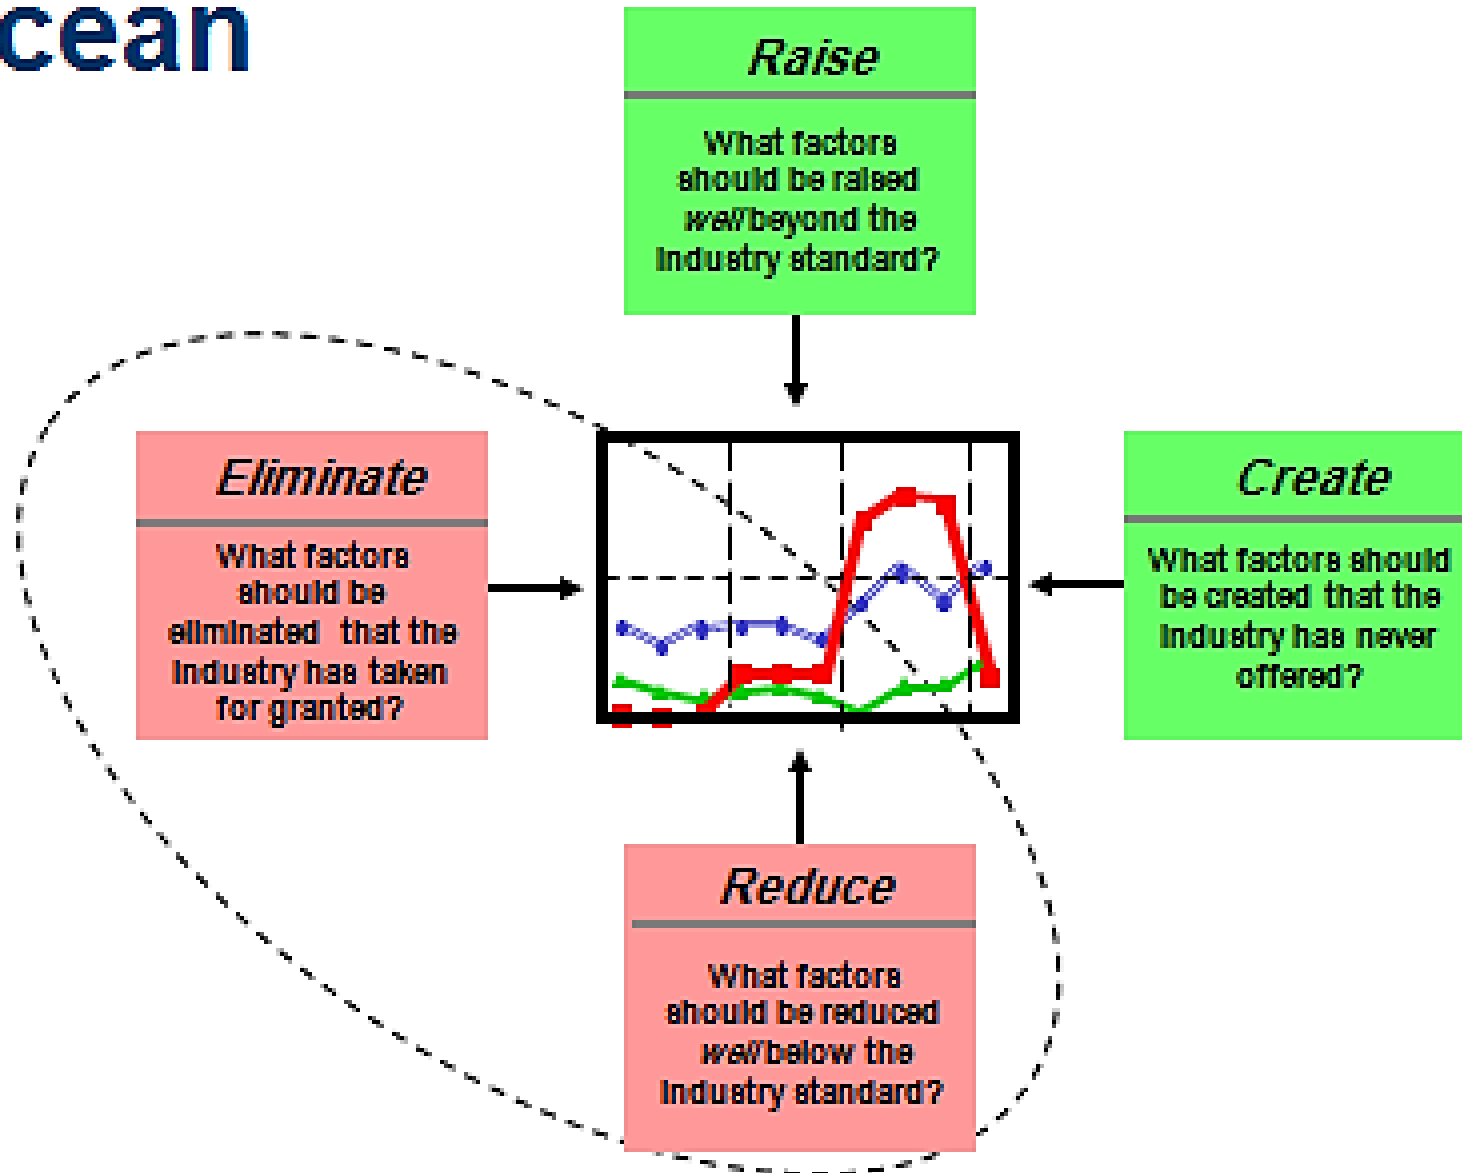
cean

Raise

What factors should be raised *well* beyond the industry standard?

Eliminate

What factors should be eliminated that the industry has taken for granted?

Create

What factors should be created that the industry has never offered?

Reduce

What factors should be reduced *well* below the industry standard?